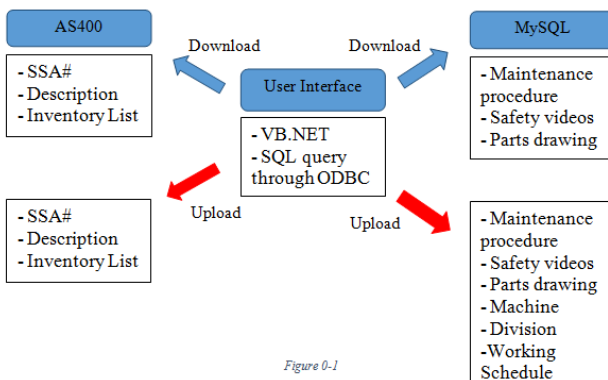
AS400

Download

Download

MySQL

- SSA#
- Description
- Inventory List

User Interface

- Maintenance procedure
- Safety videos
- Parts drawing

- VB.NET
- SQL query through ODBC

Upload

- SSA#
- Description
- Inventory List

Upload

- Maintenance procedure
- Safety videos
- Parts drawing
- Machine
- Division
-Working Schedule

Figure 0-1